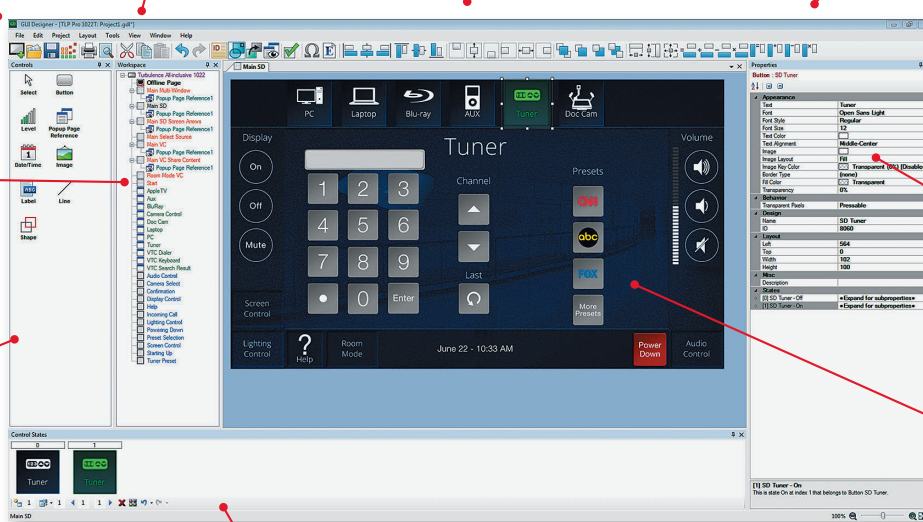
GUI Designer - [TLP Pro 1022T: Project1.gdl*]

File Edit Project Layout Tools View Window Help

Controls

Select
Button
Level
Popup Page Reference
Date/Time
Image
Label
Line
Shape

Workspace

Turbulence AllInclusive 1022
Offline Page
Main Multi-Window
Popup Page Reference1
Main SD
Popup Page Reference1
Main SD Screen-Arrows
Popup Page Reference1
Main Select Source
Main VC
Popup Page Reference1
Main VC Share Content
Popup Page Reference1
Room Mode VC
Start
AppleTV
Aux
BluRay
Camera Control
Doc Cam
Laptop
PC
Tuner
VTC Dialer
VTC Keyboard
VTC Search Result
Audio Control
Camera Select
Confirmation
Display Control
Help
Incoming Call
Lighting Control
Powering Down
Preset Selection
Screen Control
Starting Up
Tuner Preset

Main SD

PC
Laptop
Blu-ray
AUX
Tuner
Doc Cam

Display
On
Off
Mute
Screen Control

Tuner
1 2 3
4 5 6
7 8 9
• 0 Enter

Channel
Last

Presets
GSN
abc
FOX
More Presets

Volume

Lighting Control
Help
Room Mode
June 22 - 10:33 AM
Power Down
Audio Control

Properties

Button : SD Tuner

| | |
|---|---|
| Appearance | |
| Text | Tuner |
| Font | Open Sans Light |
| Font Style | Regular |
| Font Size | 12 |
| Text Color | |
| Text Alignment | Middle-Center |
| Image | |
| Image Layout | Fill |
| Image Key Color | Transparent (0%) (Disable |
| Border Type | (none) |
| Fill Color | Transparent |
| Transparency | 0% |
| Behavior | |
| Transparent Pixels | Pressable |
| Design | |
| Name | SD Tuner |
| ID | 8060 |
| Layout | |
| Left | 564 |
| Top | 0 |
| Width | 102 |
| Height | 100 |
| Misc | |
| Description | |
| States | |
| [0] SD Tuner - Off | «Expand for subproperties» |
| [1] SD Tuner - On | «Expand for subproperties» |

[1] SD Tuner - On
This is state On at index 1 that belongs to Button SD Tuner.

Control States
0 1
Tuner Tuner

1 1 1 1

Main SD

100%